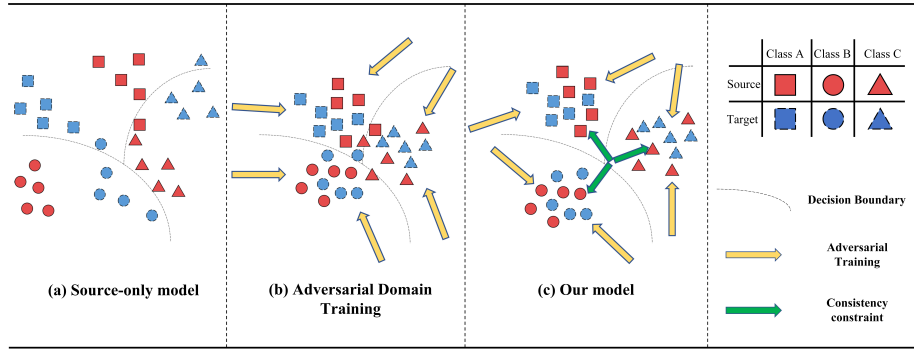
(a) Source-only model

(b) Adversarial Domain Training

(c) Our model

| | Class A | Class B | Class C |
|---|---|---|---|
| Source | | | |
| Target | | | |

Decision Boundary

Adversarial Training

Consistency constraint